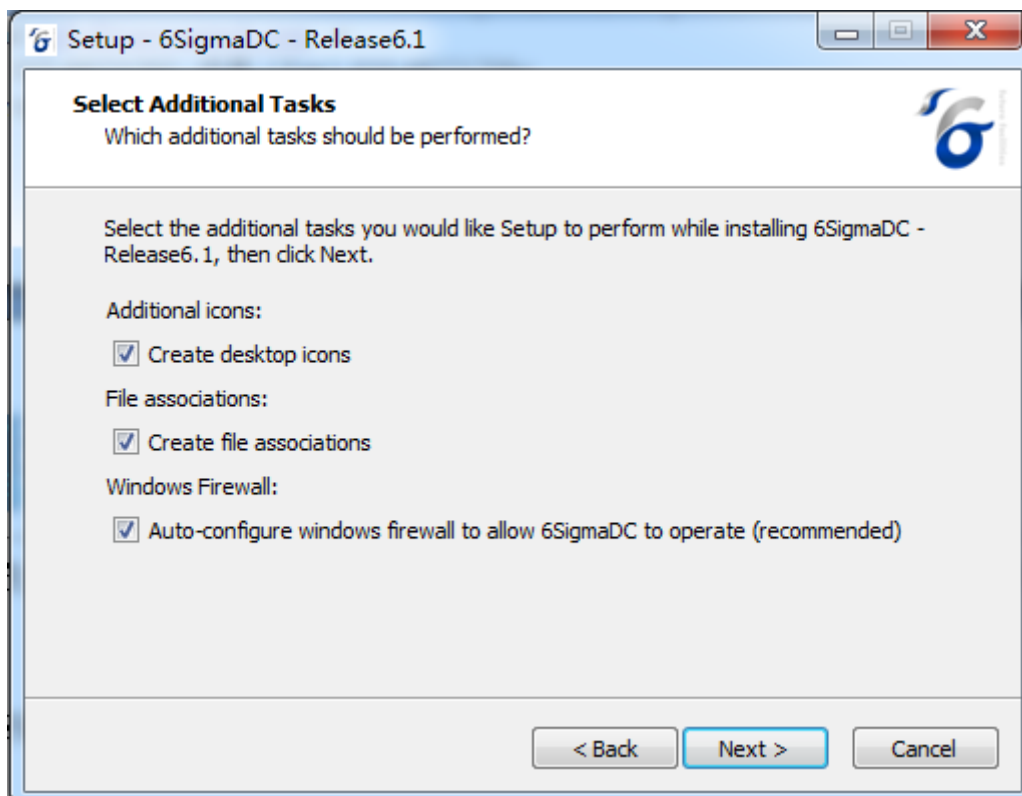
Setup - 6SigmaDC - Release6.1

Select Additional Tasks
Which additional tasks should be performed?

Select the additional tasks you would like Setup to perform while installing 6SigmaDC - Release6.1, then click Next.

Additional icons:

Create desktop icons

File associations:

Create file associations

Windows Firewall:

Auto-configure windows firewall to allow 6SigmaDC to operate (recommended)

< Back
Next >
Cancel